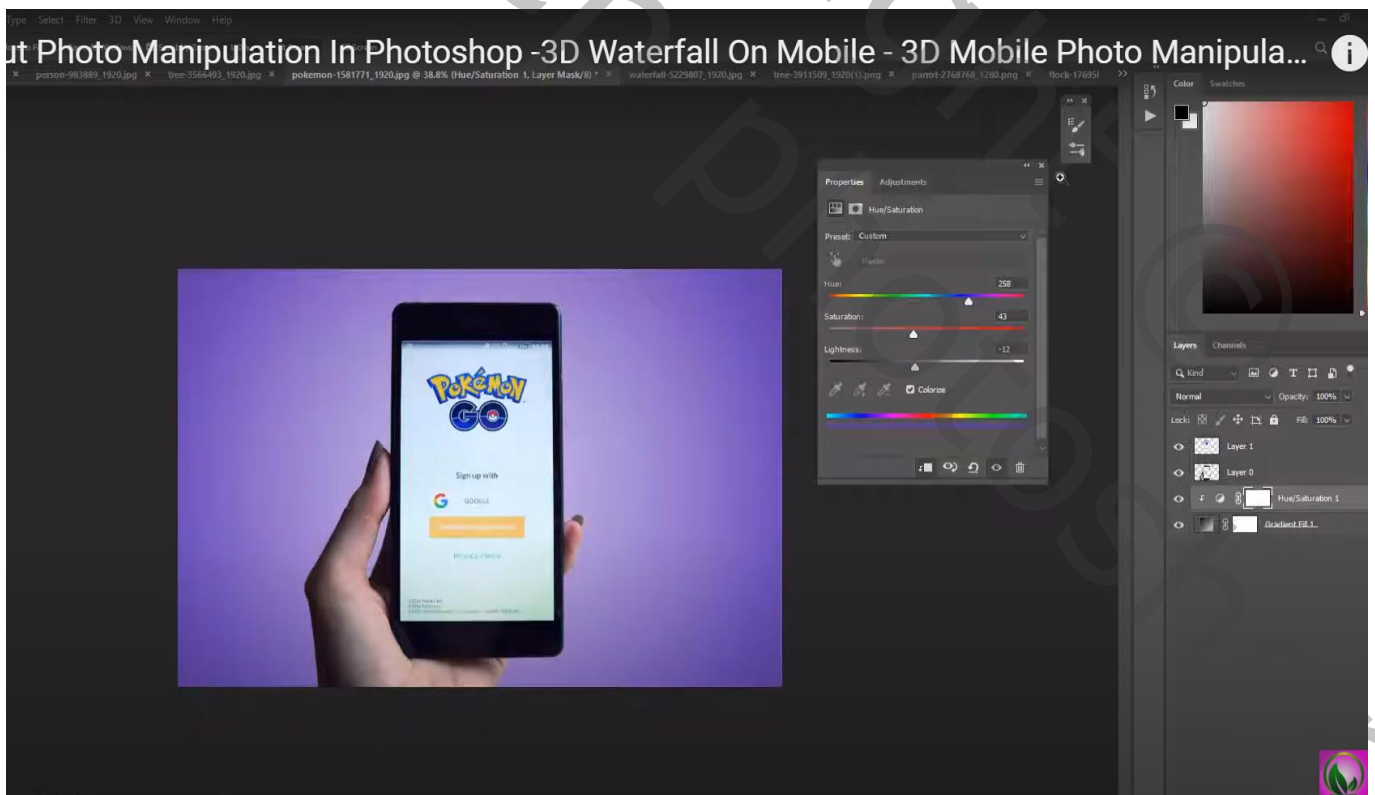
Type Select Filter 3D View Window Help

ut Photo Manipulation In Photoshop -3D Waterfall On Mobile - 3D Mobile Photo Manipula...

person-983889_1920.jpg × tree-3566493_1920.jpg × pokemon-1581771_1920.jpg @ 38.8% (Hue/Saturation 1, Layer Mask/8) * × waterfall-5229807_1920.jpg × tree-3911509_1920(1).png × parrot-2768768_1280.png × flock-17695l

Properties Adjustments

Hue/Saturation

Preset: Custom

Master

Hue: 258

Saturation: 43

Lightness: -12

Colorize

Color Swatches

Layers Channels

Kind

Normal Opacity: 100%

Lock: Fill: 100%

Layer 1

Layer 0

Hue/Saturation 1

Gradient Fill 1

POKéMON GO

Sign up with

GOOGLE

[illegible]